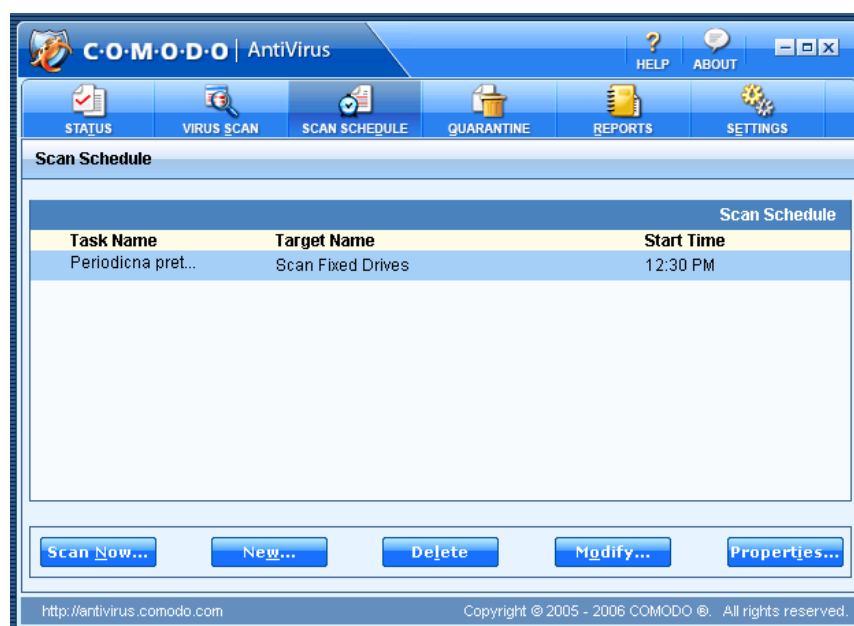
C·O·M·O·D·O | AntiVirus

HELP ABOUT

STATUS VIRUS SCAN SCAN SCHEDULE QUARANTINE REPORTS SETTINGS

Scan Schedule

Scan Schedule

| Task Name | Target Name | Start Time |
|---|---|---|
| Periodicna pret... | Scan Fixed Drives | 12:30 PM |

Scan Now... New... Delete Modify... Properties...

http://antivirus.comodo.com Copyright © 2005 - 2006 COMODO ®. All rights reserved.